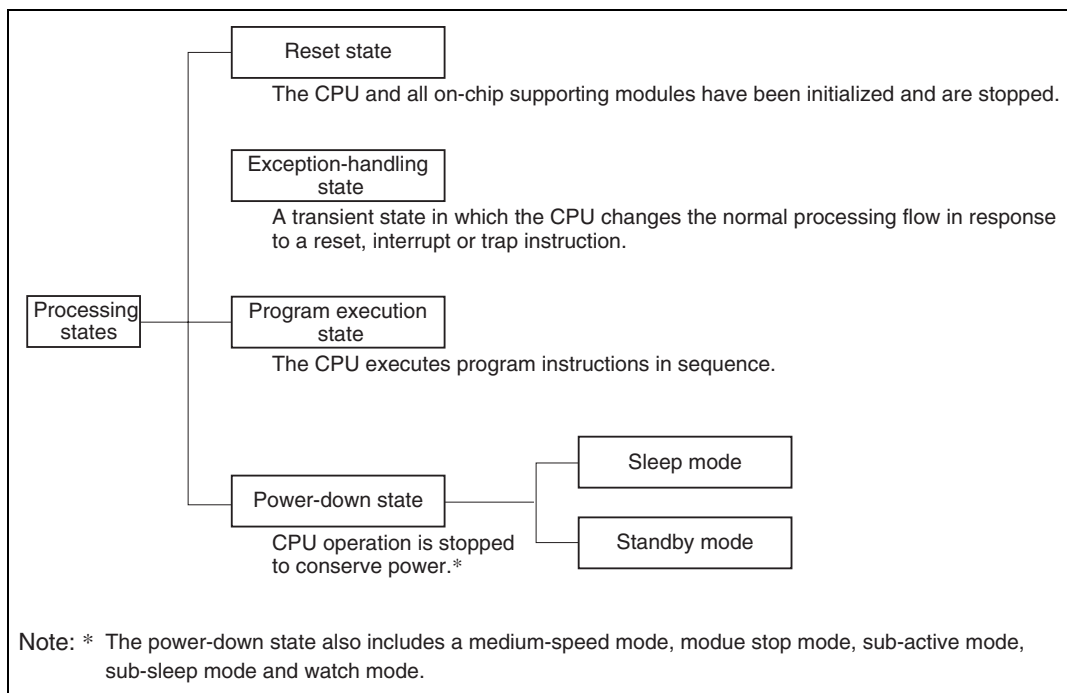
Processing states

Reset state

The CPU and all on-chip supporting modules have been initialized and are stopped.

Exception-handling state

A transient state in which the CPU changes the normal processing flow in response to a reset, interrupt or trap instruction.

Program execution state

The CPU executes program instructions in sequence.

Power-down state

CPU operation is stopped to conserve power.*

Sleep mode

Standby mode

Note: * The power-down state also includes a medium-speed mode, modue stop mode, sub-active mode, sub-sleep mode and watch mode.